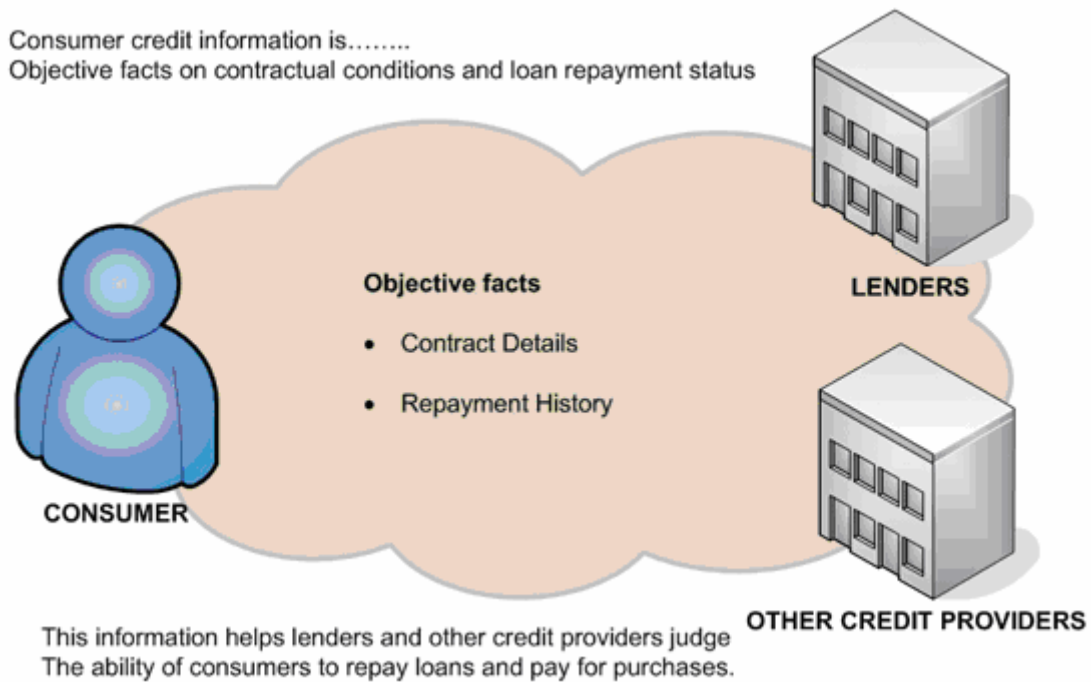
Consumer credit information is……..
Objective facts on contractual conditions and loan repayment status

Objective facts

- Contract Details
- Repayment History

LENDERS

CONSUMER

OTHER CREDIT PROVIDERS

This information helps lenders and other credit providers judge
The ability of consumers to repay loans and pay for purchases.